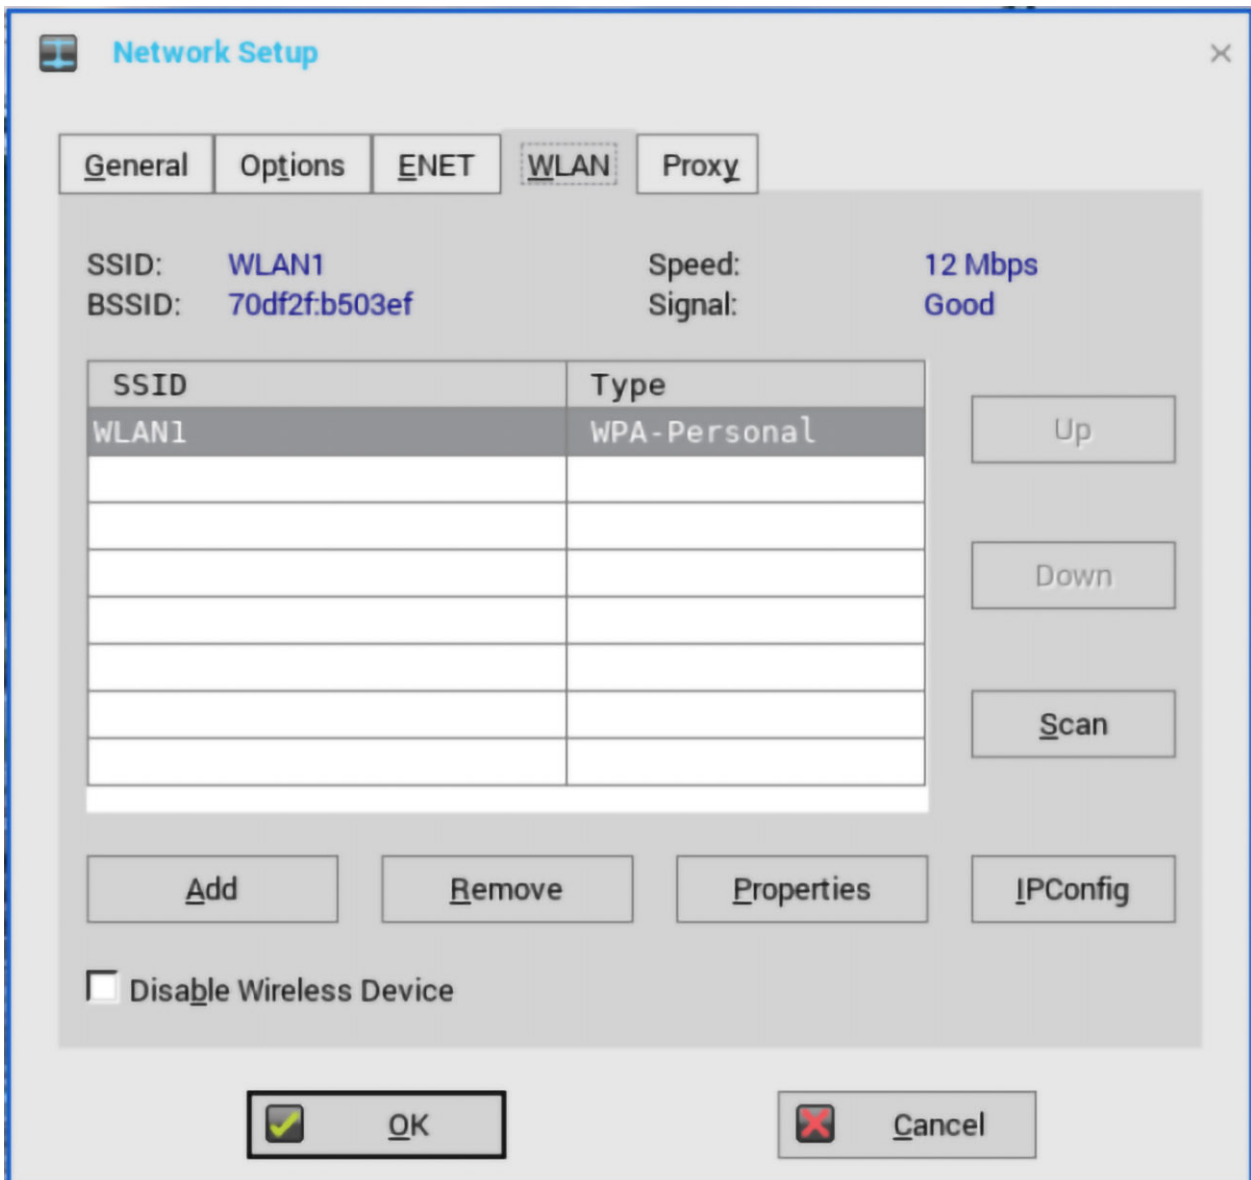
Network Setup

General Options ENET WLAN Proxy

SSID: WLAN1
BSSID: 70df2f:b503ef

Speed: 12 Mbps
Signal: Good

| SSID | Type |
|---|---|
| WLAN1 | WPA-Personal |
| | |
| | |
| | |
| | |
| | |
| | |
| | |

Up

Down

Scan

Add Remove Properties IPConfig

Disable Wireless Device

OK

Cancel